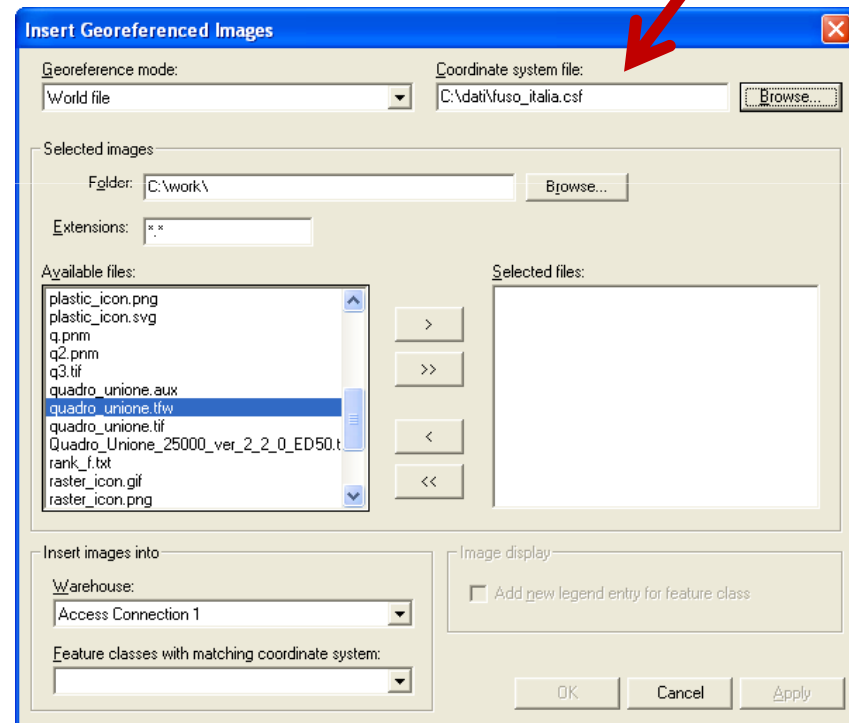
Insert Georeferenced Images

Georeference mode:
World file

Coordinate system file:
C:\dati\fuso_italia.csf
Browse...

Selected images

Folder: C:\work\
Browse...

Extensions: *.*

Available files:
plastic_icon.png
plastic_icon.svg
q.pnm
q2.pnm
q3.tif
quadro_unione.aux
quadro_unione.tfw
quadro_unione.tif
Quadro_Unione_25000_ver_2_2_0_ED50.t
rank_f.txt
raster_icon.gif
raster_icon.png

>
>>
<
<<

Selected files:

Insert images into

Warehouse:
Access Connection 1

Feature classes with matching coordinate system:

Image display

Add new legend entry for feature class

OK
Cancel
Apply